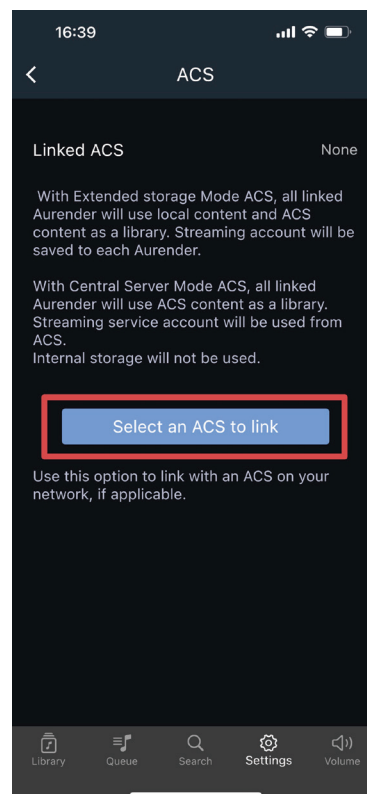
16:39

ACS

Linked ACS None

With Extended storage Mode ACS, all linked Aurender will use local content and ACS content as a library. Streaming account will be saved to each Aurender.

With Central Server Mode ACS, all linked Aurender will use ACS content as a library. Streaming service account will be used from ACS.
Internal storage will not be used.

Select an ACS to link

Use this option to link with an ACS on your network, if applicable.

Library Queue Search Settings Volume